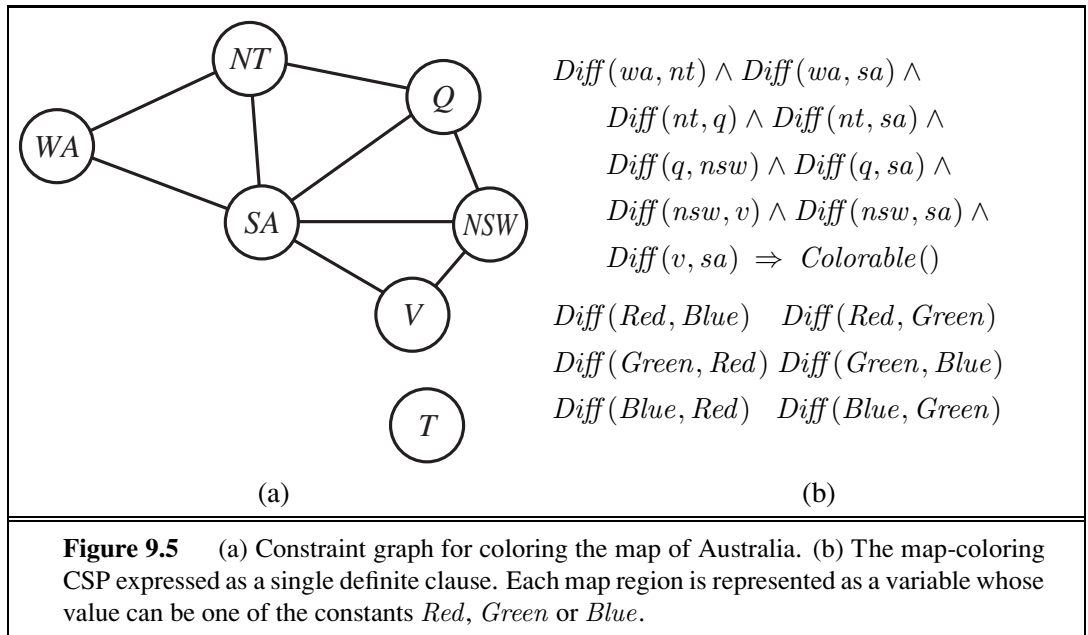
NT

Q

WA

SA

NSW

V

T

(a)

$Diff(wa, nt) \wedge Diff(wa, sa) \wedge$
$Diff(nt, q) \wedge Diff(nt, sa) \wedge$
$Diff(q, nsw) \wedge Diff(q, sa) \wedge$
$Diff(nsw, v) \wedge Diff(nsw, sa) \wedge$
$Diff(v, sa) \Rightarrow Colorable()$

$Diff(Red, Blue)$ $Diff(Red, Green)$
$Diff(Green, Red)$ $Diff(Green, Blue)$
$Diff(Blue, Red)$ $Diff(Blue, Green)$

(b)

**Figure 9.5** (a) Constraint graph for coloring the map of Australia. (b) The map-coloring CSP expressed as a single definite clause. Each map region is represented as a variable whose value can be one of the constants $Red$, $Green$ or $Blue$.